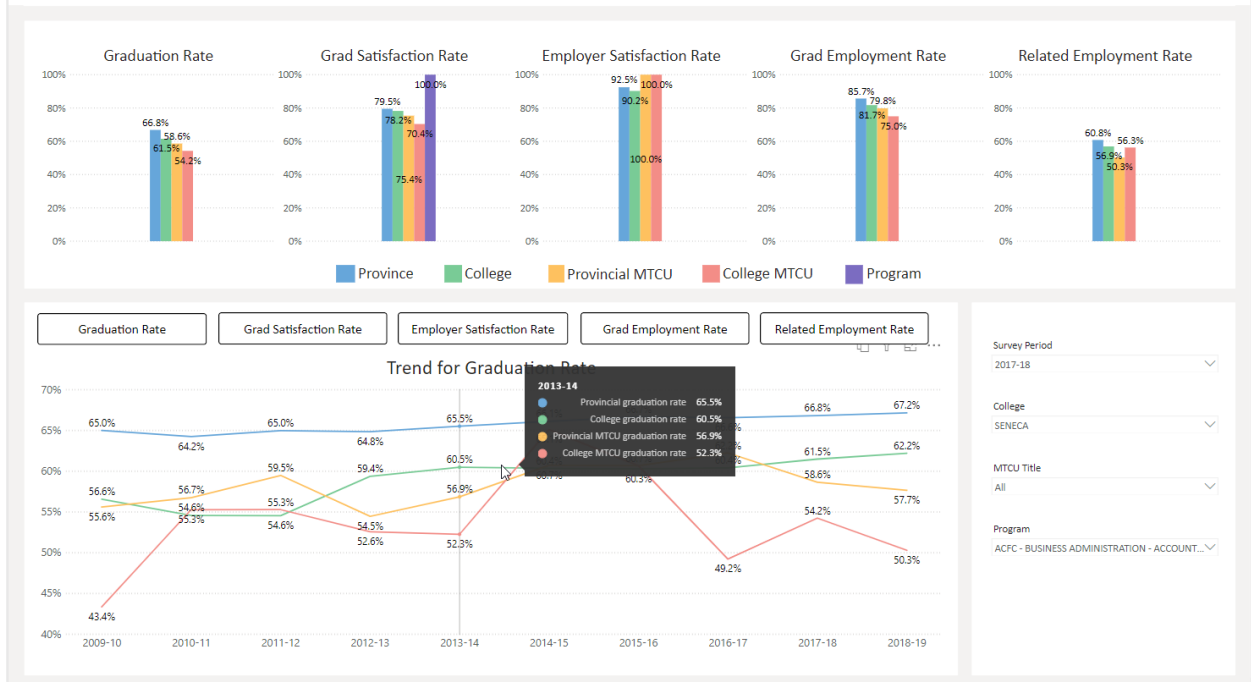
Graduation Rate

100%
80%
60%
40%
20%
0%

66.8%
61.5%
58.6%
54.2%

Grad Satisfaction Rate

100%
80%
60%
40%
20%
0%

79.5%
78.2%
70.4%
75.4%
100.0%

Employer Satisfaction Rate

100%
80%
60%
40%
20%
0%

92.5%
90.2%
100.0%
100.0%

Grad Employment Rate

100%
80%
60%
40%
20%
0%

85.7%
81.7%
79.8%
75.0%

Related Employment Rate

100%
80%
60%
40%
20%
0%

60.8%
56.9%
50.3%
56.3%

Province College Provincial MTCU College MTCU Program

Graduation Rate | Grad Satisfaction Rate | Employer Satisfaction Rate | Grad Employment Rate | Related Employment Rate

Trend for Graduation Rate

2013-14
Provincial graduation rate 65.5%
College graduation rate 60.5%
Provincial MTCU graduation rate 56.9%
College MTCU graduation rate 52.3%

70%
65%
60%
55%
50%
45%
40%

65.0%
64.2%
65.0%
64.8%
65.5%
66.8%
67.2%
56.6%
55.6%
56.7%
54.6%
55.3%
59.5%
55.3%
54.6%
59.4%
54.5%
52.6%
60.5%
56.9%
52.3%
60.3%
49.2%
61.5%
58.6%
54.2%
62.2%
57.7%
50.3%
43.4%

2009-10 2010-11 2011-12 2012-13 2013-14 2014-15 2015-16 2016-17 2017-18 2018-19

Survey Period
2017-18

College
SENECA

MTCU Title
All

Program
ACFC - BUSINESS ADMINISTRATION - ACCOUNT...